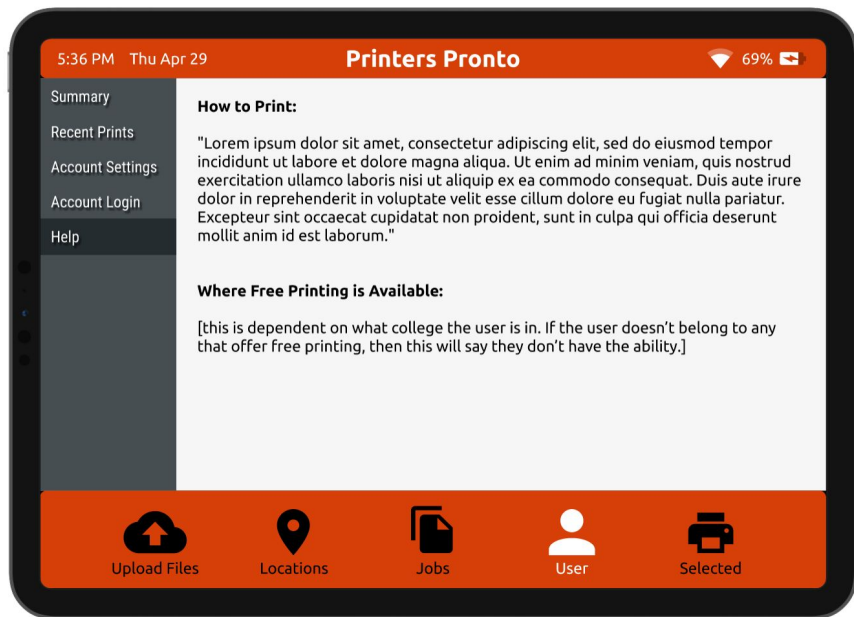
5:36 PM Thu Apr 29

Printers Pronto

69%

Summary

Recent Prints

Account Settings

Account Login

Help

How to Print:

"Lorem ipsum dolor sit amet, consectetur adipiscing elit, sed do eiusmod tempor incididunt ut labore et dolore magna aliqua. Ut enim ad minim veniam, quis nostrud exercitation ullamco laboris nisi ut aliquip ex ea commodo consequat. Duis aute irure dolor in reprehenderit in voluptate velit esse cillum dolore eu fugiat nulla pariatur. Excepteur sint occaecat cupidatat non proident, sunt in culpa qui officia deserunt mollit anim id est laborum."

Where Free Printing is Available:

[this is dependent on what college the user is in. If the user doesn't belong to any that offer free printing, then this will say they don't have the ability.]

Upload Files

Locations

Jobs

User

Selected